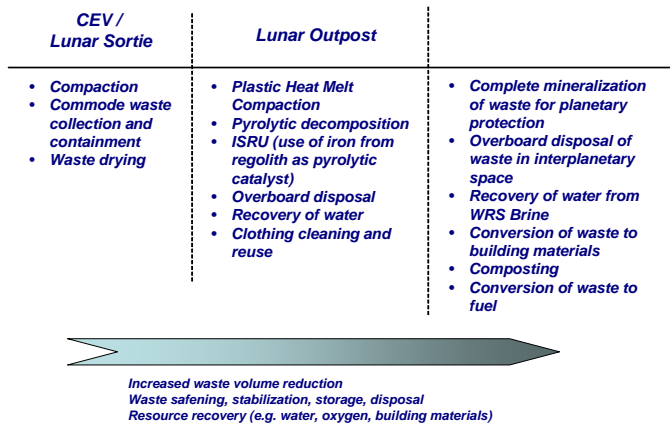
CEV / Lunar Sortie

Lunar Outpost

- Compaction
- Commode waste collection and containment
- Waste drying

- Plastic Heat Melt Compaction
- Pyrolytic decomposition
- ISRU (use of iron from regolith as pyrolytic catalyst)
- Overboard disposal
- Recovery of water
- Clothing cleaning and reuse

- Complete mineralization of waste for planetary protection
- Overboard disposal of waste in interplanetary space
- Recovery of water from WRS Brine
- Conversion of waste to building materials
- Composting
- Conversion of waste to fuel

Increased waste volume reduction
Waste safening, stabilization, storage, disposal
Resource recovery (e.g. water, oxygen, building materials)